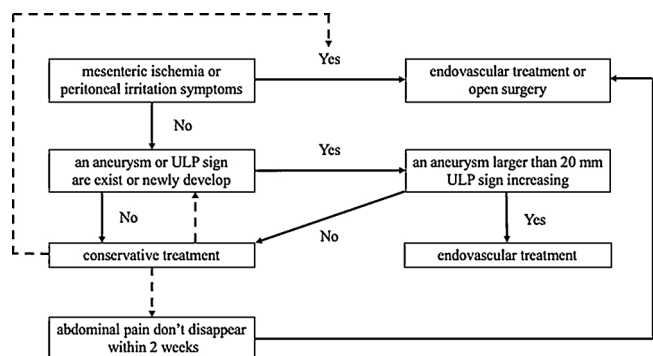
mesenteric ischemia or peritoneal irritation symptoms

Yes

endovascular treatment or open surgery

No

an aneurysm or ULP sign are exist or newly develop

Yes

an aneurysm larger than 20 mm ULP sign increasing

No

No

Yes

conservative treatment

endovascular treatment

abdominal pain don't disappear within 2 weeks